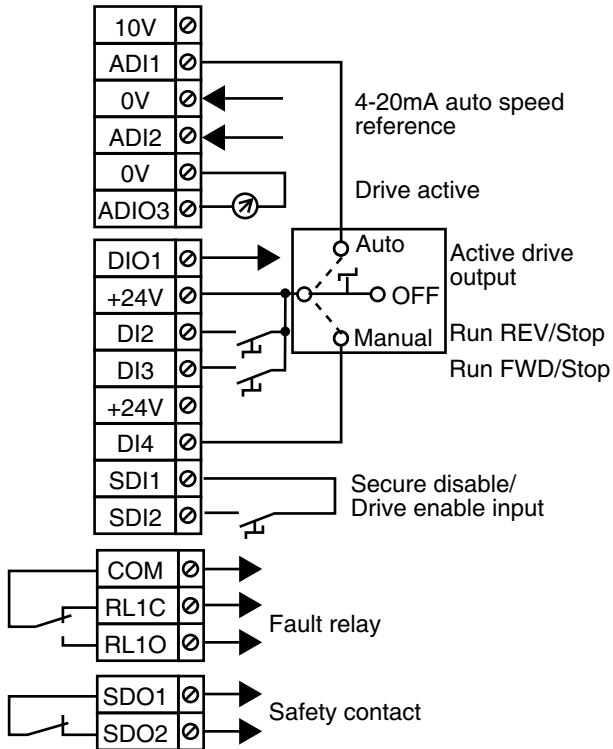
10V
ADI1
0V
ADI2
0V
ADIO3

4-20mA auto speed reference

Drive active

DIO1
+24V
DI2
DI3
+24V
DI4

Auto
OFF
Manual

Active drive output

Run REV/Stop

Run FWD/Stop

SDI1
SDI2

Secure disable/ Drive enable input

COM
RL1C
RL1O

Fault relay

SDO1
SDO2

Safety contact